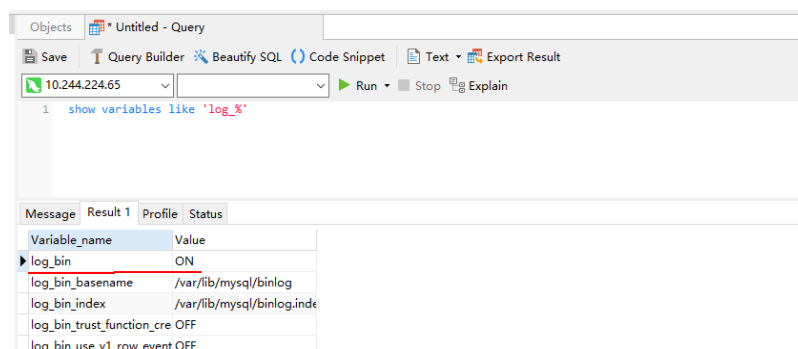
Objects | * Untitled - Query

Save | Query Builder | Beautify SQL | Code Snippet | Text | Export Result

10.244.224.65 | Run | Stop | Explain

1 show variables like 'log_%'

Message | Result 1 | Profile | Status

| Variable_name | Value |
|---|---|
| log_bin | ON |
| log_bin_basename | /var/lib/mysql/binlog |
| log_bin_index | /var/lib/mysql/binlog.inde |
| log_bin_trust_function_cre | OFF |
| log_bin_use_v1_row_event | OFF |